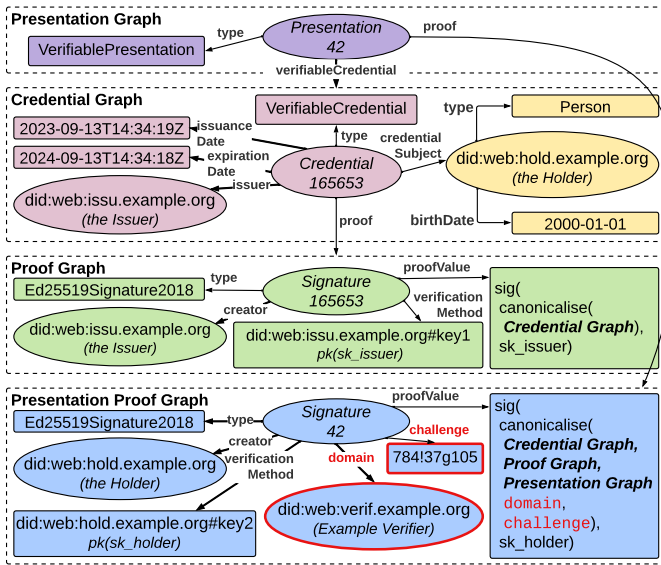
Presentation Graph

Presentation 42

type

VerifiablePresentation

proof

verifiableCredential

Credential Graph

VerifiableCredential

type

Person

2023-09-13T14:34:19Z

issuance Date

type

credential Subject

2024-09-13T14:34:18Z

expiration Date

Credential 165653

did:web:hold.example.org (the Holder)

issuer

did:web:issu.example.org (the Issuer)

proof

birthDate

2000-01-01

Proof Graph

Signature 165653

proofValue

type

Ed25519Signature2018

creator

verification Method

did:web:issu.example.org (the Issuer)

did:web:issu.example.org#key1 pk(sk_issuer)

sig( canonicalise( Credential Graph), sk_issuer)

Presentation Proof Graph

Signature 42

proofValue

Ed25519Signature2018

type

creator

challenge

verification Method

domain

784!37g105

did:web:hold.example.org (the Holder)

did:web:verif.example.org (Example Verifier)

did:web:hold.example.org#key2 pk(sk_holder)

sig( canonicalise( Credential Graph, Proof Graph, Presentation Graph domain, challenge), sk_holder)